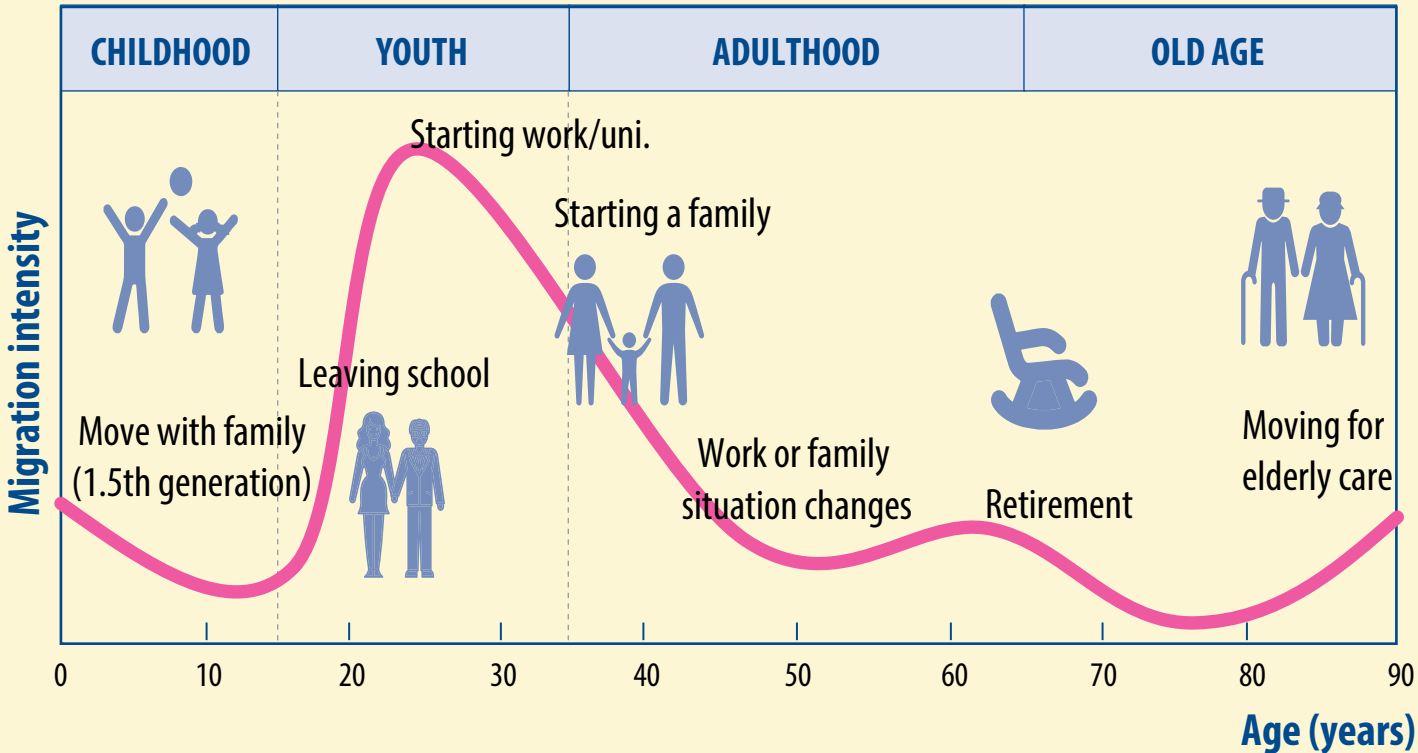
CHILDHOOD | YOUTH | ADULTHOOD | OLD AGE

Migration intensity

Starting work/uni.

Starting a family

Leaving school

Move with family (1.5th generation)

Work or family situation changes

Retirement

Moving for elderly care

0 10 20 30 40 50 60 70 80 90

Age (years)